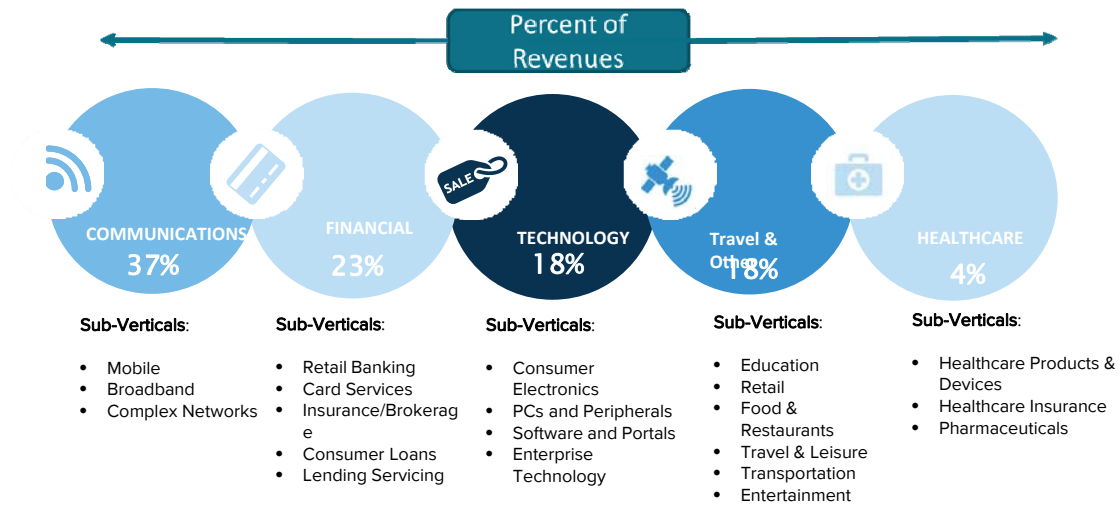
Percent of Revenues

SALE

COMMUNICATIONS
37%

FINANCIAL
23%

TECHNOLOGY
18%

Travel & Other
18%

HEALTHCARE
4%

Sub-Verticals:

- Mobile
- Broadband
- Complex Networks

Sub-Verticals:

- Retail Banking
- Card Services
- Insurance/Brokerage
- Consumer Loans
- Lending Servicing

Sub-Verticals:

- Consumer Electronics
- PCs and Peripherals
- Software and Portals
- Enterprise Technology

Sub-Verticals:

- Education
- Retail
- Food & Restaurants
- Travel & Leisure
- Transportation
- Entertainment

Sub-Verticals:

- Healthcare Products & Devices
- Healthcare Insurance
- Pharmaceuticals